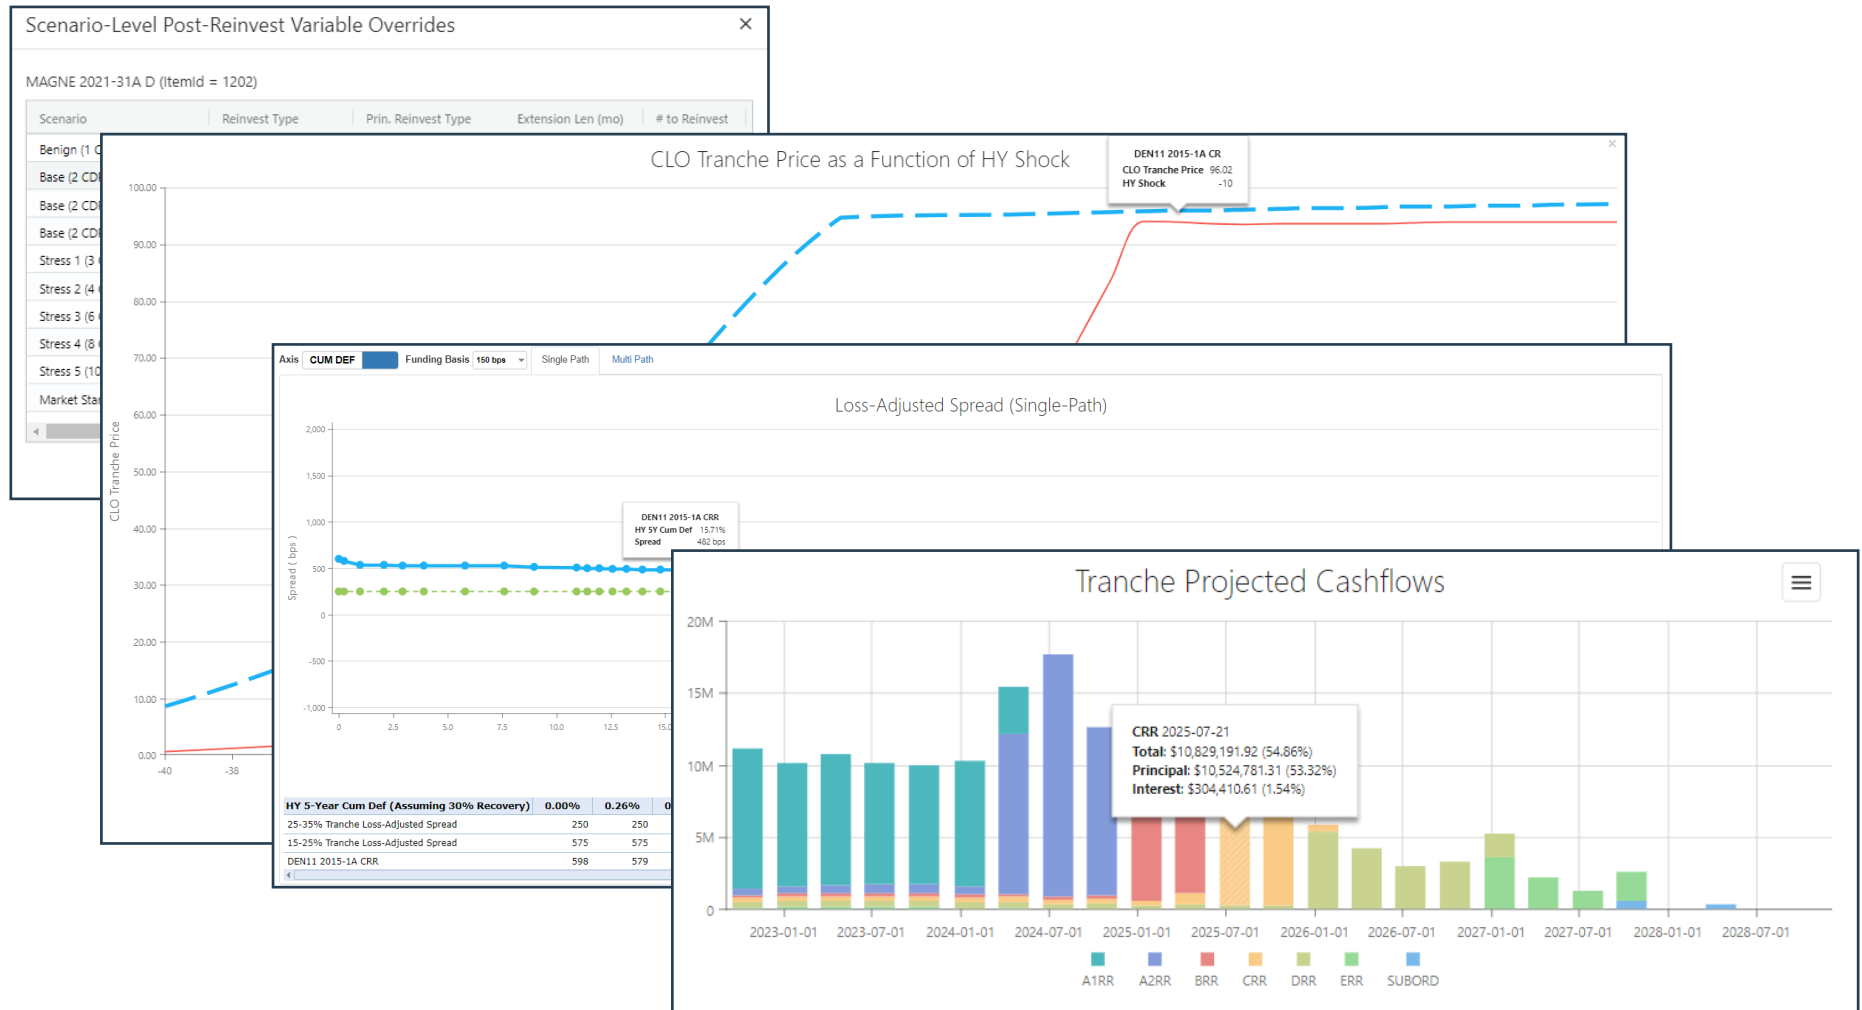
Scenario-Level Post-Reinvest Variable Overrides ×

MAGNE 2021-31A D (ItemId = 1202)

| Scenario | Reinvest Type | Prin. Reinvest Type | Extension Len (mo) | # to Reinvest |
|---|---|---|---|---|
| Benign (1 C | | | | |
| Base (2 CDI | | | | |
| Base (2 CDI | | | | |
| Base (2 CDI | | | | |
| Stress 1 (3 | | | | |
| Stress 2 (4 | | | | |
| Stress 3 (6 | | | | |
| Stress 4 (8 | | | | |
| Stress 5 (10 | | | | |
| Market Star | | | | |

CLO Tranche Price as a Function of HY Shock

DEN11 2015-1A CR
CLO Tranche Price 96.02
HY Shock -10

100.00
90.00
80.00
70.00
60.00
50.00
40.00
30.00
20.00
10.00
0.00
CLO Tranche Price
-40
-38

Axis CUM DEF Funding Basis 150 bps Single Path Multi Path

Loss-Adjusted Spread (Single-Path)

2,000
1,500
1,000
500
0
-500
-1,000
Spread ( bps )
0 2.5 5.0 7.5 10.0 12.5 15.0

DEN11 2015-1A CRR
HY 5Y Cum Def 15.71%
Spread 482 bps

| HY 5-Year Cum Def (Assuming 30% Recovery) | 0.00% | 0.26% | 0 |
|---|---|---|---|
| 25-35% Tranche Loss-Adjusted Spread | 250 | 250 | |
| 15-25% Tranche Loss-Adjusted Spread | 575 | 575 | |
| DEN11 2015-1A CRR | 598 | 579 | |

Tranche Projected Cashflows

20M
15M
10M
5M
0

CRR 2025-07-21
Total: $10,829,191.92 (54.86%)
Principal: $10,524,781.31 (53.32%)
Interest: $304,410.61 (1.54%)

2023-01-01 2023-07-01 2024-01-01 2024-07-01 2025-01-01 2025-07-01 2026-01-01 2026-07-01 2027-01-01 2027-07-01 2028-01-01 2028-07-01

A1RR A2RR BRR CRR DRR ERR SUBORD